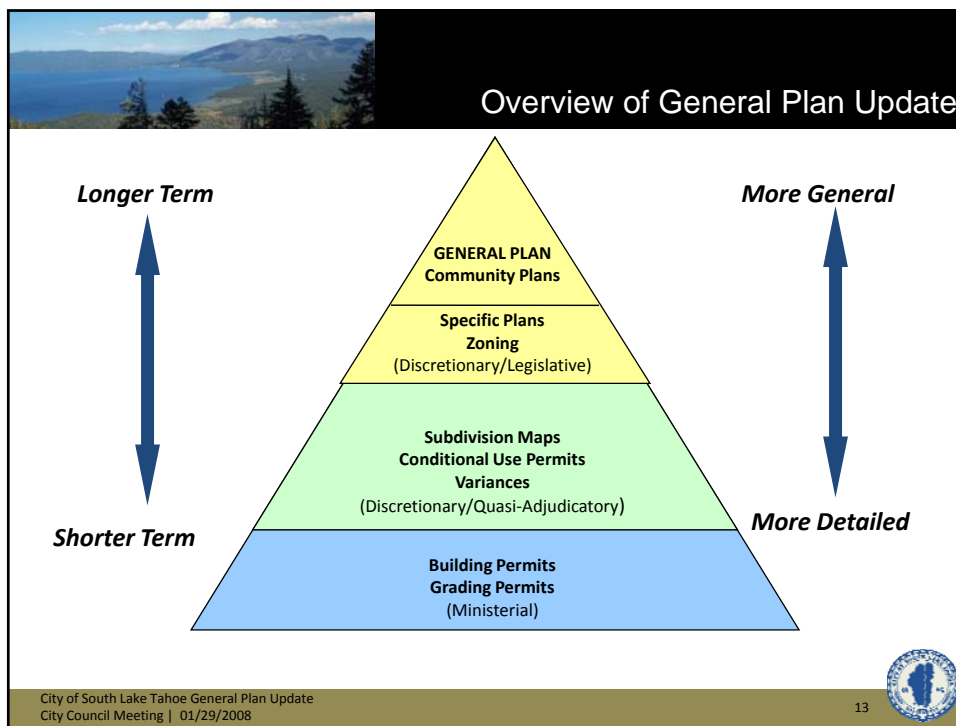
Overview of General Plan Update

Longer Term

Shorter Term

More General

More Detailed

GENERAL PLAN
Community Plans

Specific Plans
Zoning
(Discretionary/Legislative)

Subdivision Maps
Conditional Use Permits
Variances
(Discretionary/Quasi-Adjudicatory)

Building Permits
Grading Permits
(Ministerial)

City of South Lake Tahoe General Plan Update
City Council Meeting | 01/29/2008

13